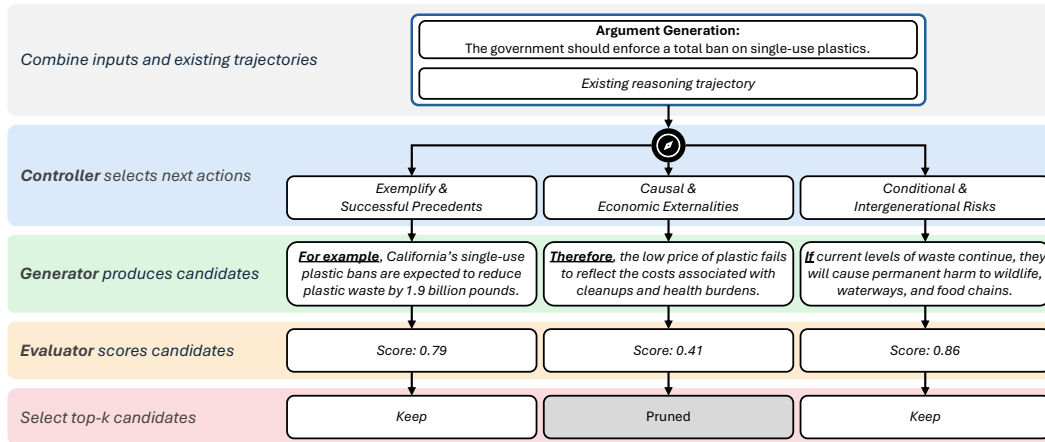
Combine inputs and existing trajectories

Argument Generation:
The government should enforce a total ban on single-use plastics.

Existing reasoning trajectory

Controller selects next actions

Exemplify & Successful Precedents

Causal & Economic Externalities

Conditional & Intergenerational Risks

Generator produces candidates

For example, California's single-use plastic bans are expected to reduce plastic waste by 1.9 billion pounds.

Therefore, the low price of plastic fails to reflect the costs associated with cleanups and health burdens.

If current levels of waste continue, they will cause permanent harm to wildlife, waterways, and food chains.

Evaluator scores candidates

Score: 0.79

Score: 0.41

Score: 0.86

Select top-k candidates

Keep

Pruned

Keep